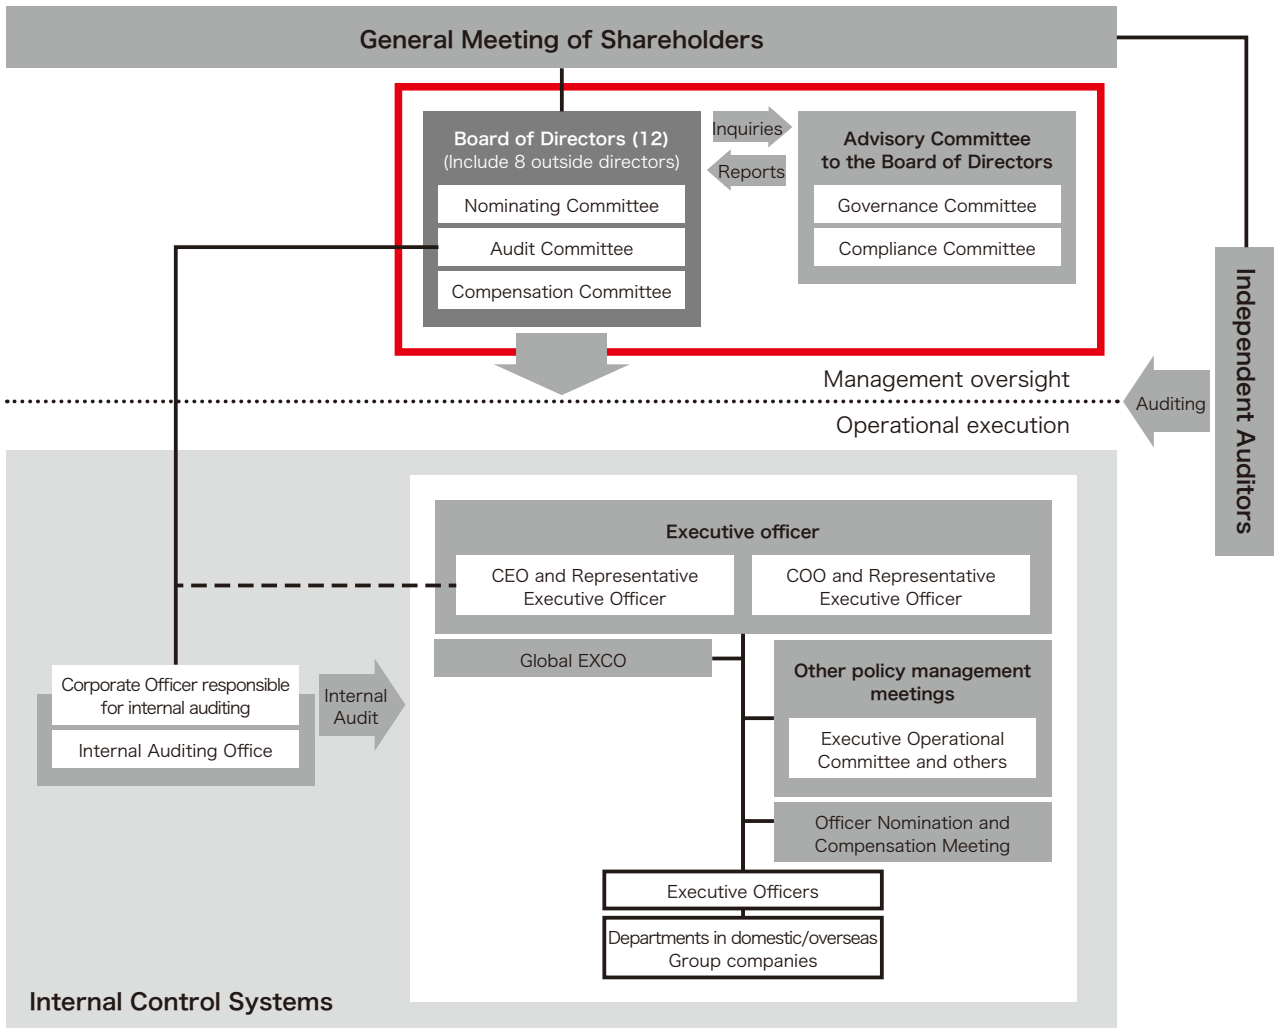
General Meeting of Shareholders

Board of Directors (12)
(Include 8 outside directors)

Nominating Committee

Audit Committee

Compensation Committee

Inquiries

Reports

Advisory Committee to the Board of Directors

Governance Committee

Compliance Committee

Independent Auditors

Management oversight

Auditing

Operational execution

Executive officer

CEO and Representative Executive Officer

COO and Representative Executive Officer

Global EXCO

Other policy management meetings

Executive Operational Committee and others

Officer Nomination and Compensation Meeting

Corporate Officer responsible for internal auditing

Internal Auditing Office

Internal Audit

Executive Officers

Departments in domestic/overseas Group companies

Internal Control Systems